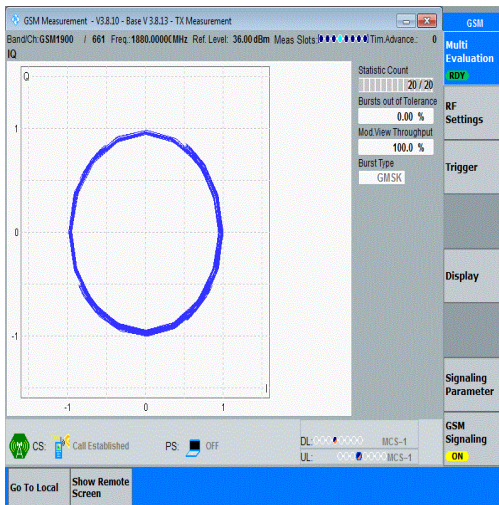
GSM Measurement - V3.8.10 - Base V 3.8.13 - TX Measurement

Band/Ch.: GSM1900 / 661 Freq.: 1880.0000 MHz Ref. Level: 36.00 dBm Meas Slots Tim.Advance.: 0

IQ

Q

1

0

-1

-1 0 1

I

Statistic Count

20 / 20

Bursts out of Tolerance

0.00 %

Mod.View Throughput

100.0 %

Burst Type

GMSK

GSM

Multi Evaluation

RDY

RF Settings

Trigger

Display

Signaling Parameter

GSM Signaling

ON

CS: Call Established

PS: OFF

DL: MCS-1

UL: MCS-1

Go To Local

Show Remote Screen